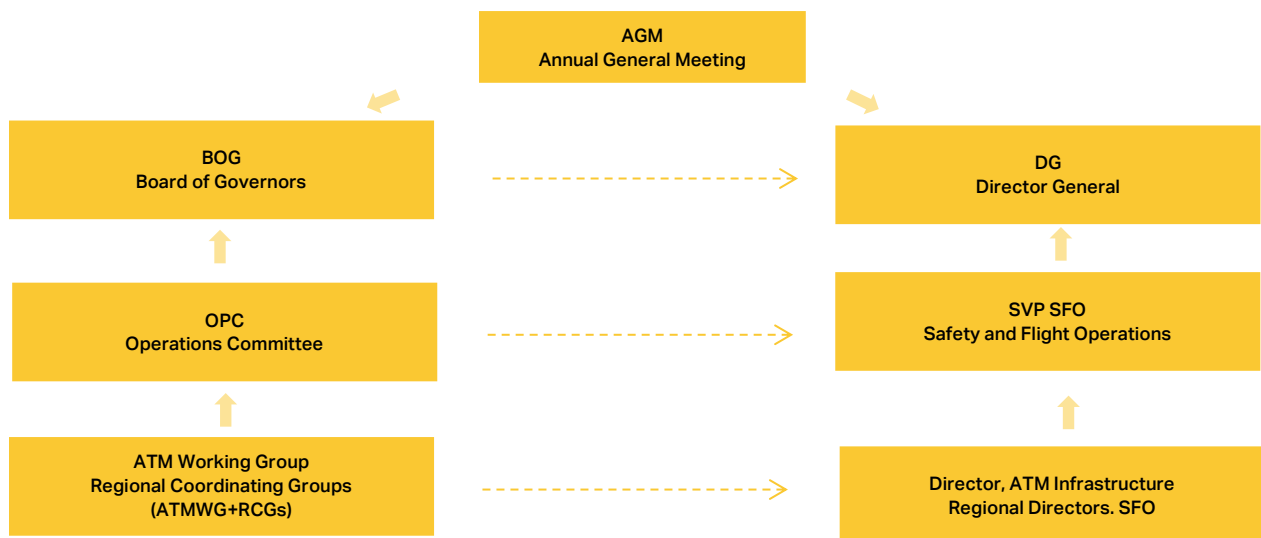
AGM
Annual General Meeting

BOG
Board of Governors

DG
Director General

OPC
Operations Committee

SVP SFO
Safety and Flight Operations

ATM Working Group
Regional Coordinating Groups
(ATMWG+RCGs)

Director, ATM Infrastructure
Regional Directors. SFO